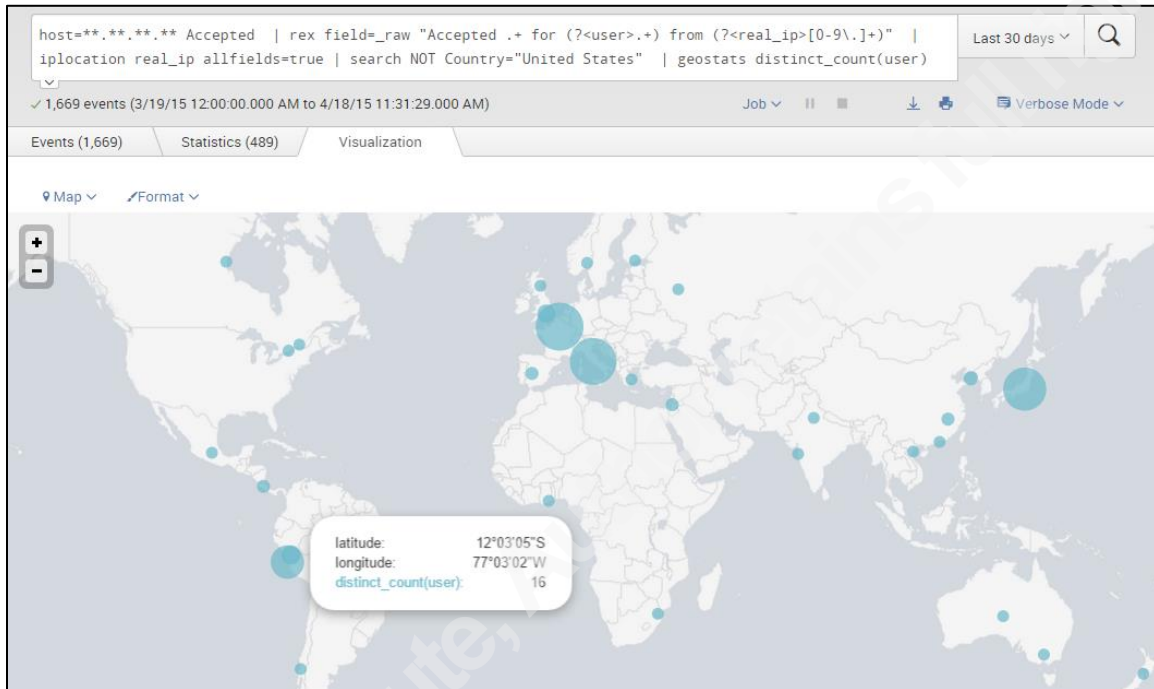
host=**.**.**.** Accepted | rex field=_raw "Accepted .+ for (?<user>.+) from (?<real_ip>[0-9\.]+)" | iplocation real_ip allfields=true | search NOT Country="United States" | geostats distinct_count(user)

Last 30 days

✓ 1,669 events (3/19/15 12:00:00.000 AM to 4/18/15 11:31:29.000 AM)

Job

Verbose Mode

Events (1,669)

Statistics (489)

Visualization

Map

Format

+

−

| | |
|---|---|
| latitude: | 12°03'05"S |
| longitude: | 77°03'02"W |
| distinct_count(user): | 16 |